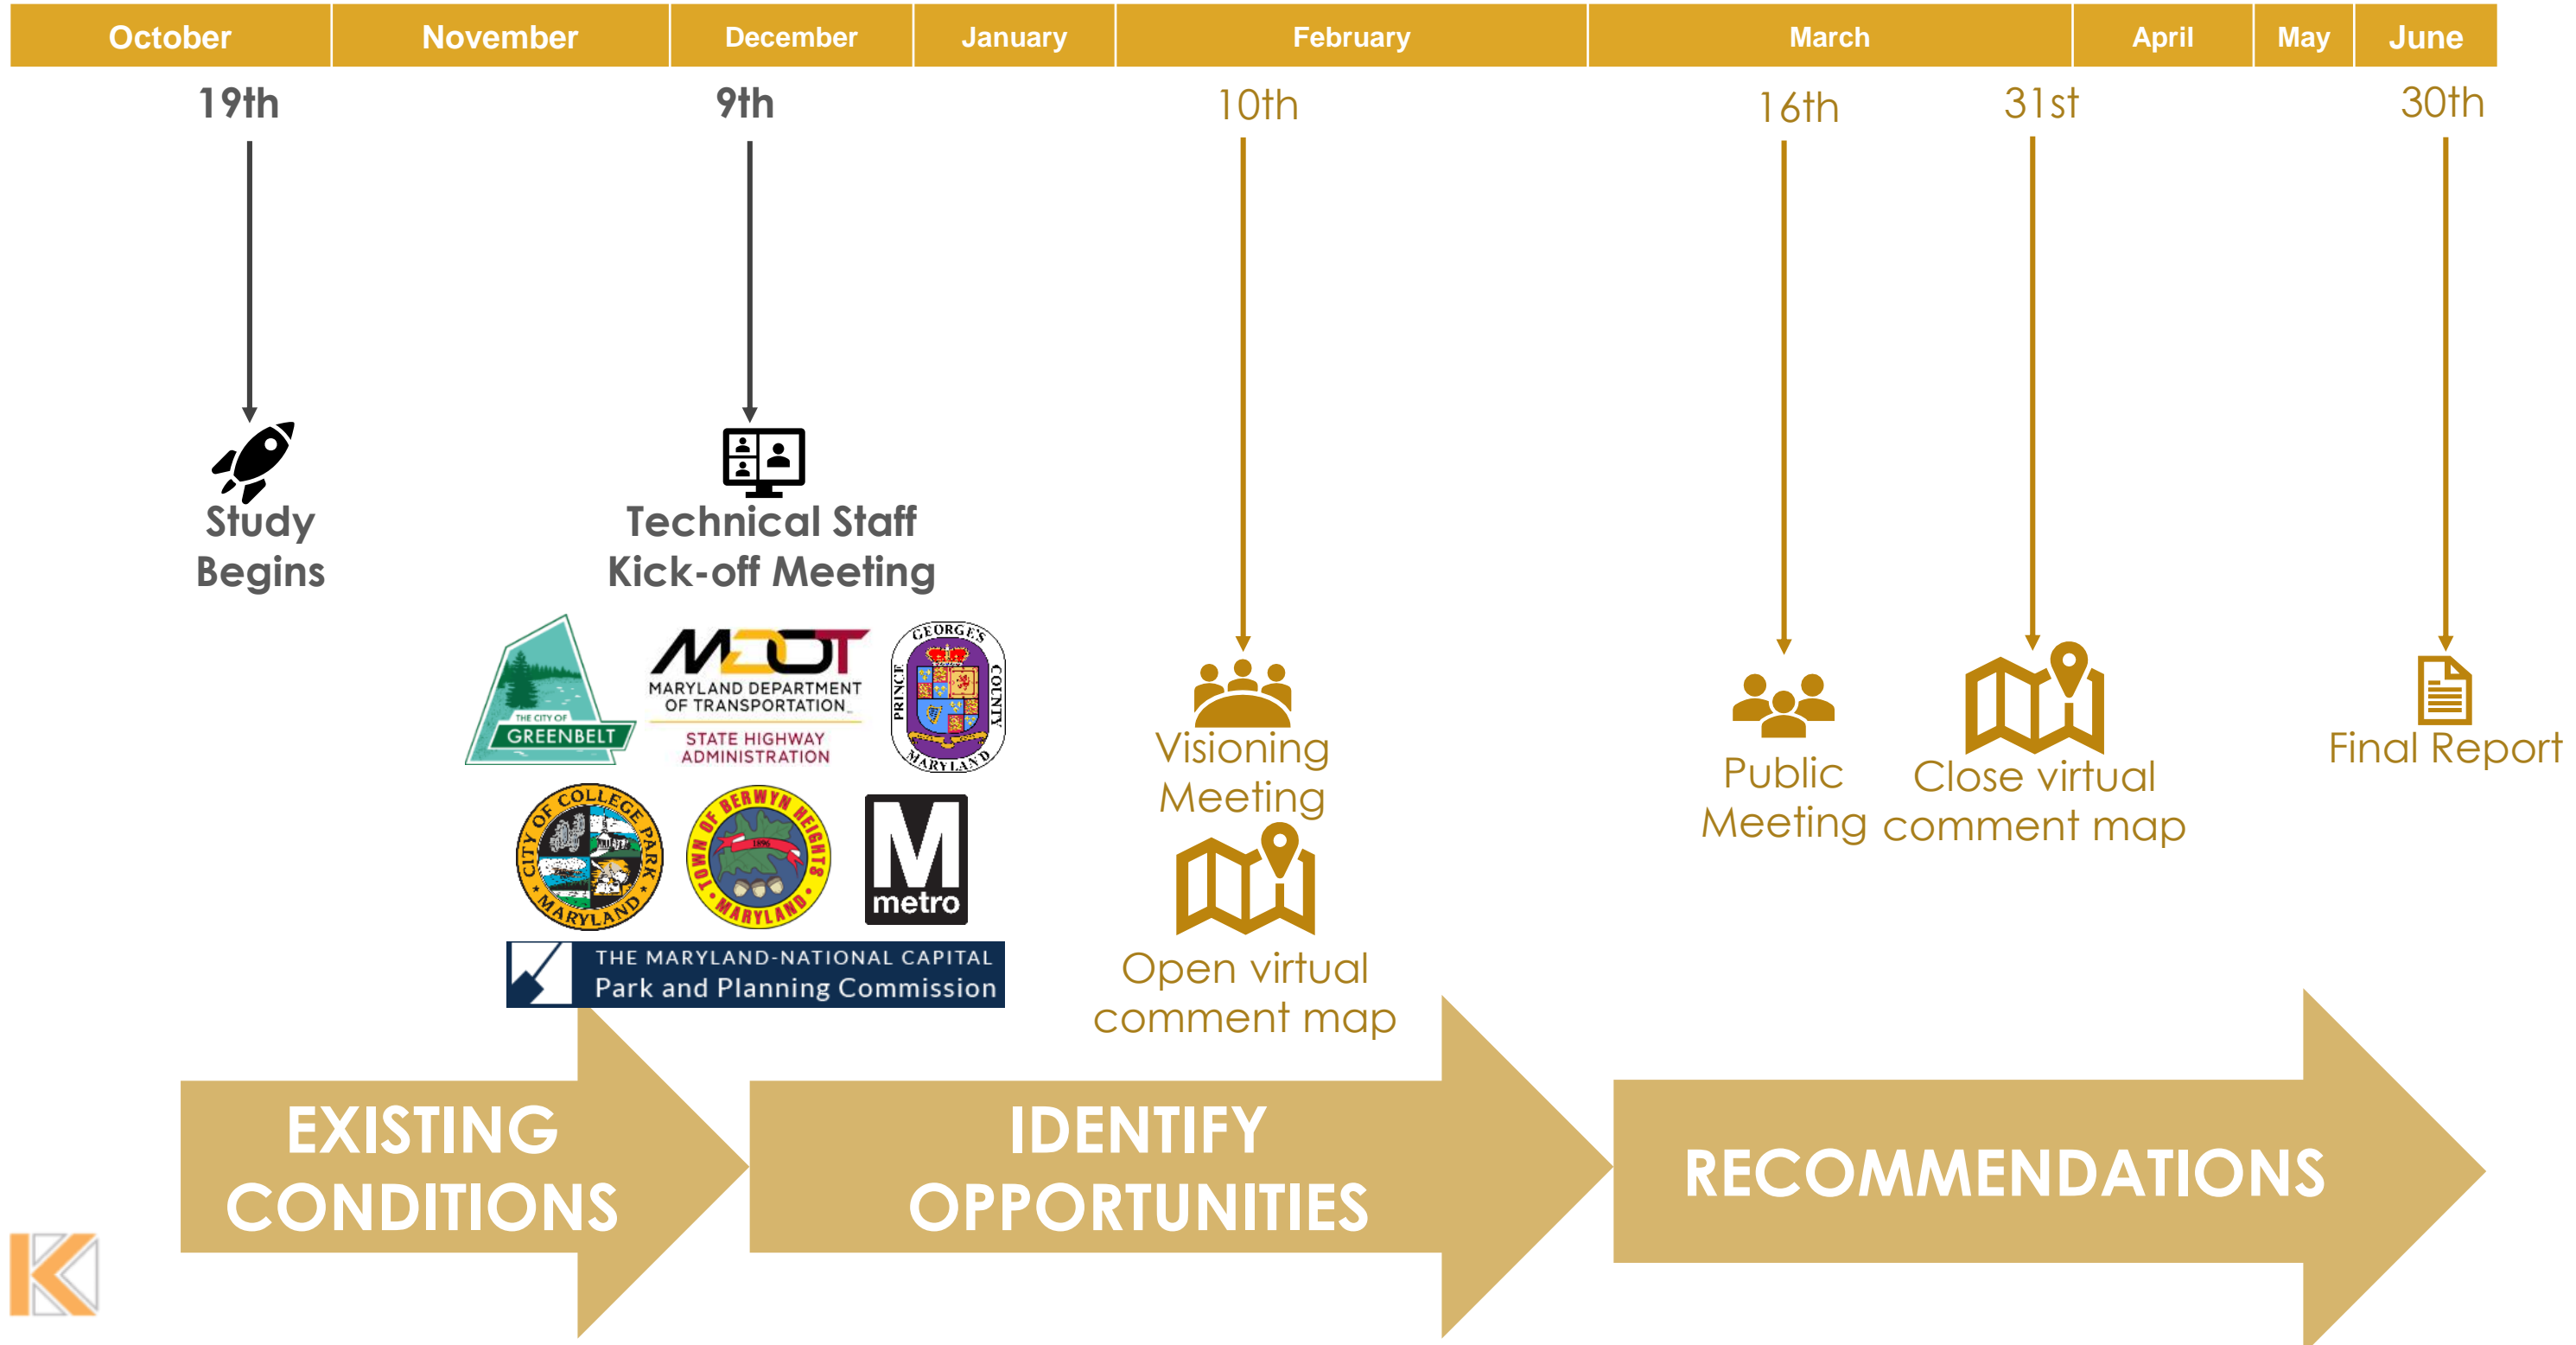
| October | November | December | January | February | March | April | May | June |
|---|---|---|---|---|---|---|---|---|

19th

Study Begins

9th

Technical Staff Kick-off Meeting

THE CITY OF GREENBELT

MDOT MARYLAND DEPARTMENT OF TRANSPORTATION STATE HIGHWAY ADMINISTRATION

PRINCE GEORGE'S COUNTY MARYLAND

CITY OF COLLEGE PARK MARYLAND

TOWN OF BERWYN HEIGHTS MARYLAND 1896

M metro

THE MARYLAND-NATIONAL CAPITAL Park and Planning Commission

10th

Visioning Meeting

Open virtual comment map

16th

Public Meeting

31st

Close virtual comment map

30th

Final Report

EXISTING CONDITIONS

IDENTIFY OPPORTUNITIES

RECOMMENDATIONS

K